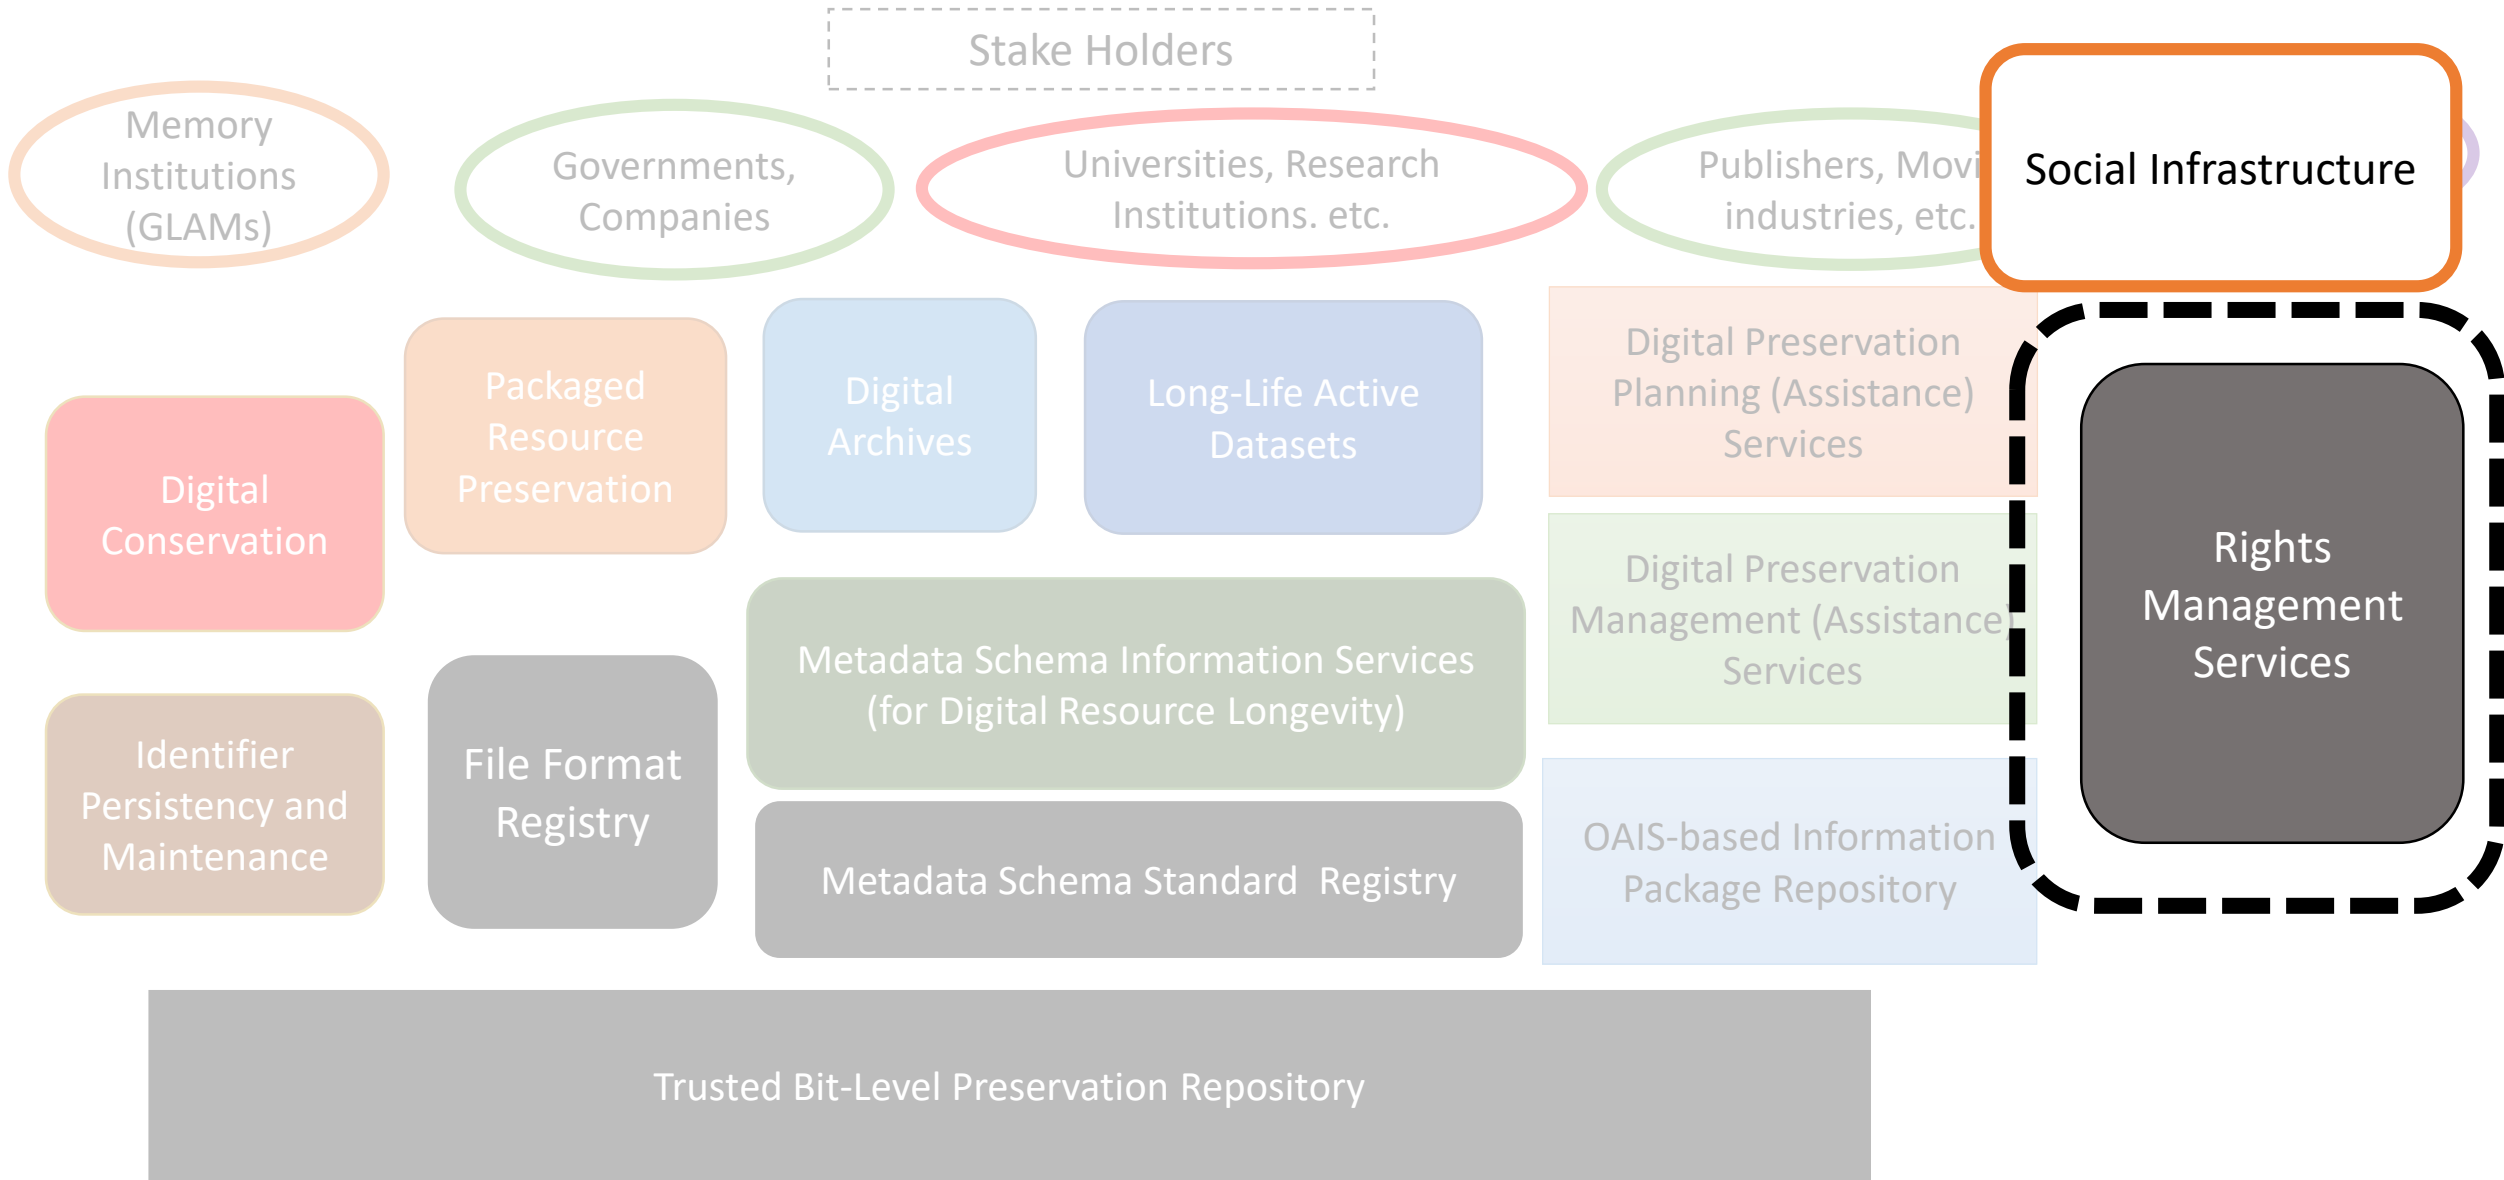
Stake Holders

Memory Institutions (GLAMs)

Governments, Companies

Universities, Research Institutions. etc.

Publishers, Movi industries, etc.

Social Infrastructure

Digital Conservation

Packaged Resource Preservation

Digital Archives

Long-Life Active Datasets

Digital Preservation Planning (Assistance) Services

Digital Preservation Management (Assistance) Services

Rights Management Services

Identifier Persistency and Maintenance

File Format Registry

Metadata Schema Information Services (for Digital Resource Longevity)

Metadata Schema Standard Registry

OAIS-based Information Package Repository

Trusted Bit-Level Preservation Repository